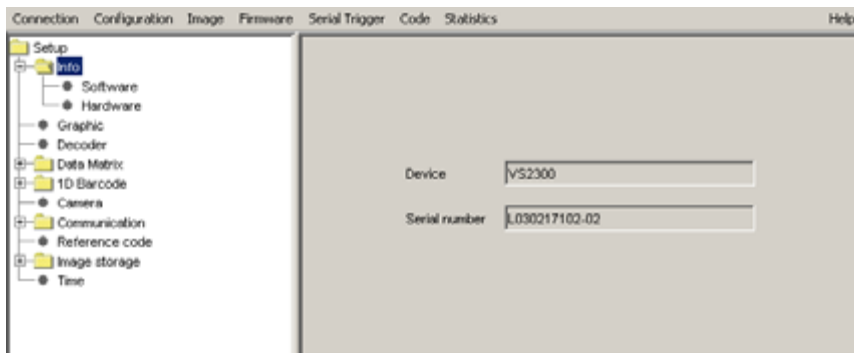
Connection Configuration Image Firmware Serial Trigger Code Statistics Help

Setup
Info
Software
Hardware
Graphic
Decoder
Data Matrix
1D Barcode
Camera
Communication
Reference code
Image storage
Time

Device VS2300

Serial number L030217102-02